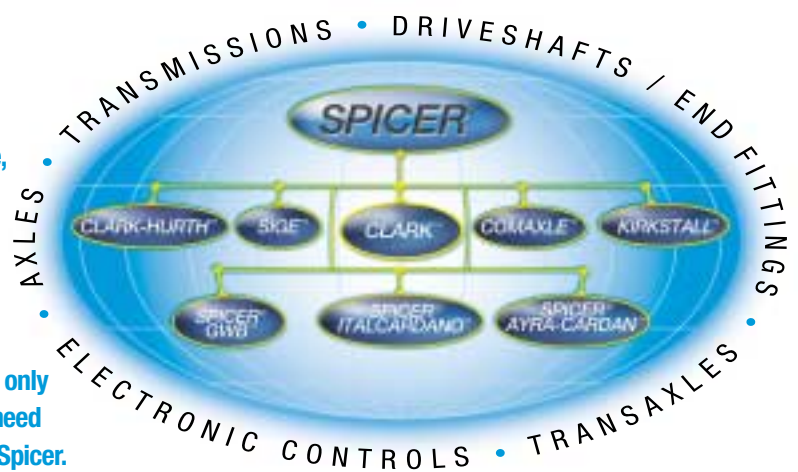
TRANSMISSIONS • DRIVESHAFTS / END FITTINGS • TRANSAXLES • ELECTRONIC CONTROLS • AXLES •

SPICER

CLARK-HURTH

SIGE

CLARK

COMAXLE

KIRKSTALL

SPICER GWB

SPICER ITALCARDANO

SPICER AYRA-CARDAN

,

only

need

Spicer.